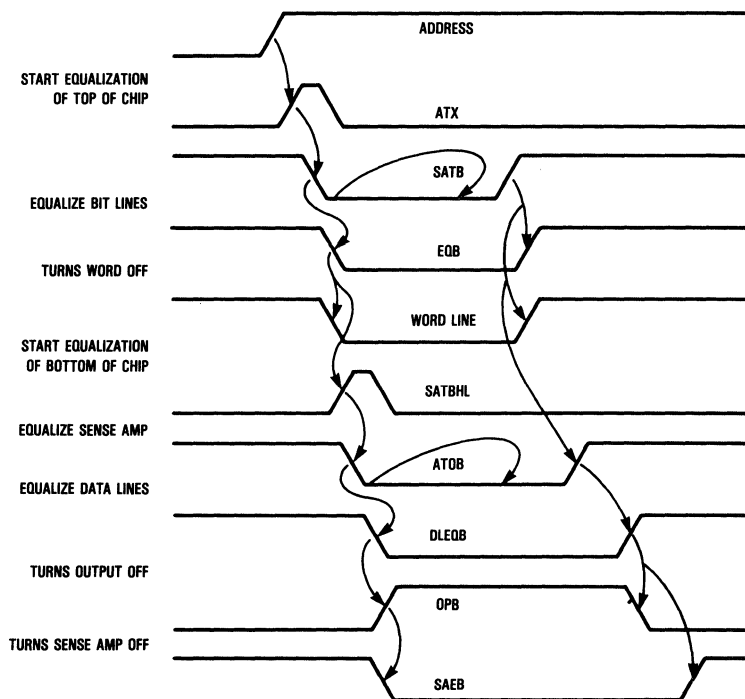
ADDRESS

START EQUALIZATION OF TOP OF CHIP

ATX

SATB

EQUALIZE BIT LINES

EQB

TURNS WORD OFF

WORD LINE

START EQUALIZATION OF BOTTOM OF CHIP

SATBHL

EQUALIZE SENSE AMP

ATOB

EQUALIZE DATA LINES

DLEQB

TURNS OUTPUT OFF

OPB

TURNS SENSE AMP OFF

SAEB